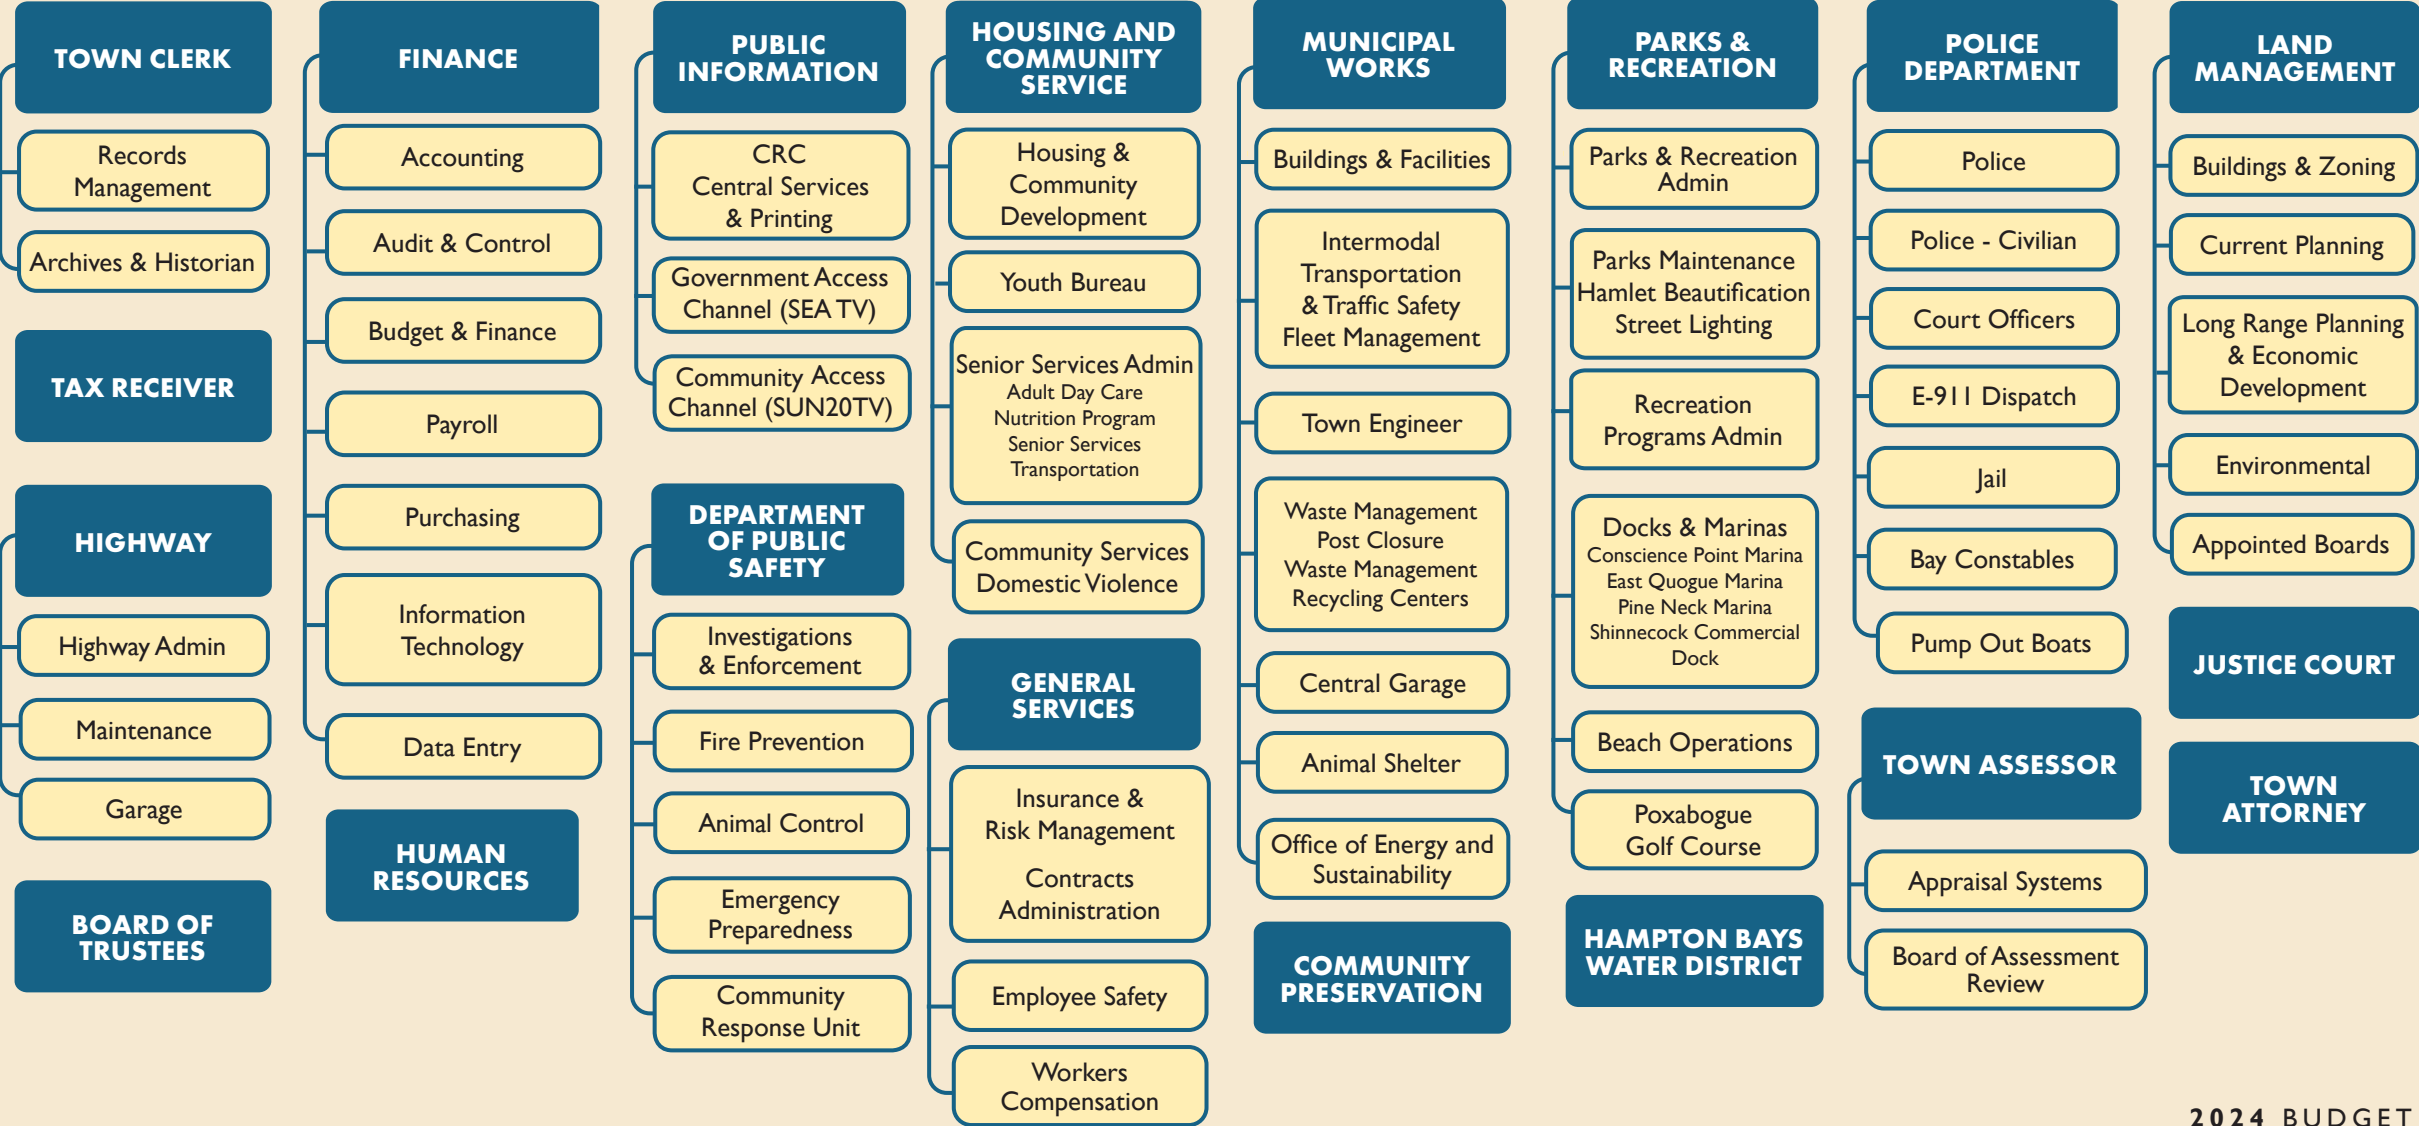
TOWN CLERK

Records Management

Archives & Historian

TAX RECEIVER

HIGHWAY

Highway Admin

Maintenance

Garage

BOARD OF TRUSTEES

FINANCE

Accounting

Audit & Control

Budget & Finance

Payroll

Purchasing

Information Technology

Data Entry

HUMAN RESOURCES

PUBLIC INFORMATION

CRC Central Services & Printing

Government Access Channel (SEA TV)

Community Access Channel (SUN20TV)

DEPARTMENT OF PUBLIC SAFETY

Investigations & Enforcement

Fire Prevention

Animal Control

Emergency Preparedness

Community Response Unit

HOUSING AND COMMUNITY SERVICE

Housing & Community Development

Youth Bureau

Senior Services Admin
Adult Day Care
Nutrition Program
Senior Services
Transportation

Community Services Domestic Violence

GENERAL SERVICES

Insurance & Risk Management

Contracts Administration

Employee Safety

Workers Compensation

MUNICIPAL WORKS

Buildings & Facilities

Intermodal Transportation & Traffic Safety Fleet Management

Town Engineer

Waste Management Post Closure Waste Management Recycling Centers

Central Garage

Animal Shelter

Office of Energy and Sustainability

COMMUNITY PRESERVATION

PARKS & RECREATION

Parks & Recreation Admin

Parks Maintenance Hamlet Beautification Street Lighting

Recreation Programs Admin

Docks & Marinas
Conscience Point Marina
East Quogue Marina
Pine Neck Marina
Shinnecock Commercial Dock

Beach Operations

Poxabogue Golf Course

HAMPTON BAYS WATER DISTRICT

POLICE DEPARTMENT

Police

Police - Civilian

Court Officers

E-911 Dispatch

Jail

Bay Constables

Pump Out Boats

TOWN ASSESSOR

Appraisal Systems

Board of Assessment Review

LAND MANAGEMENT

Buildings & Zoning

Current Planning

Long Range Planning & Economic Development

Environmental

Appointed Boards

JUSTICE COURT

TOWN ATTORNEY

2024 BUDGET